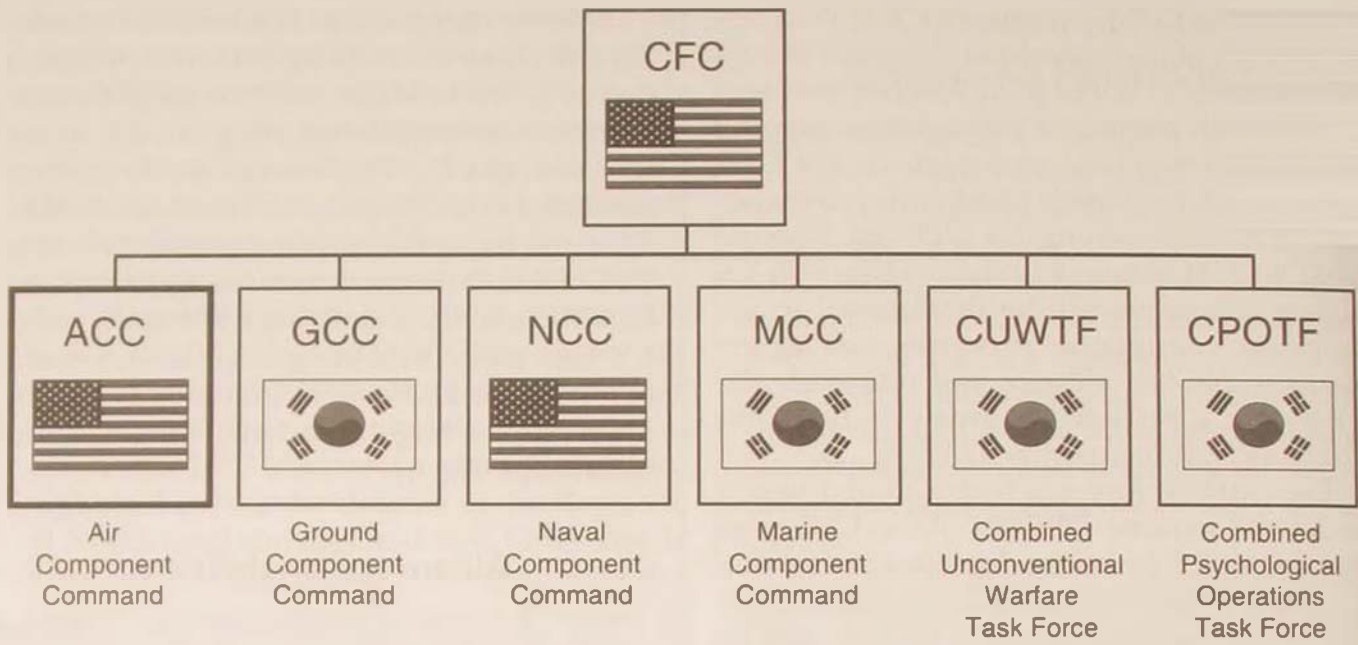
CFC

ACC
Air Component Command

GCC
Ground Component Command

NCC
Naval Component Command

MCC
Marine Component Command

CUWTF
Combined Unconventional Warfare Task Force

CPOTF
Combined Psychological Operations Task Force